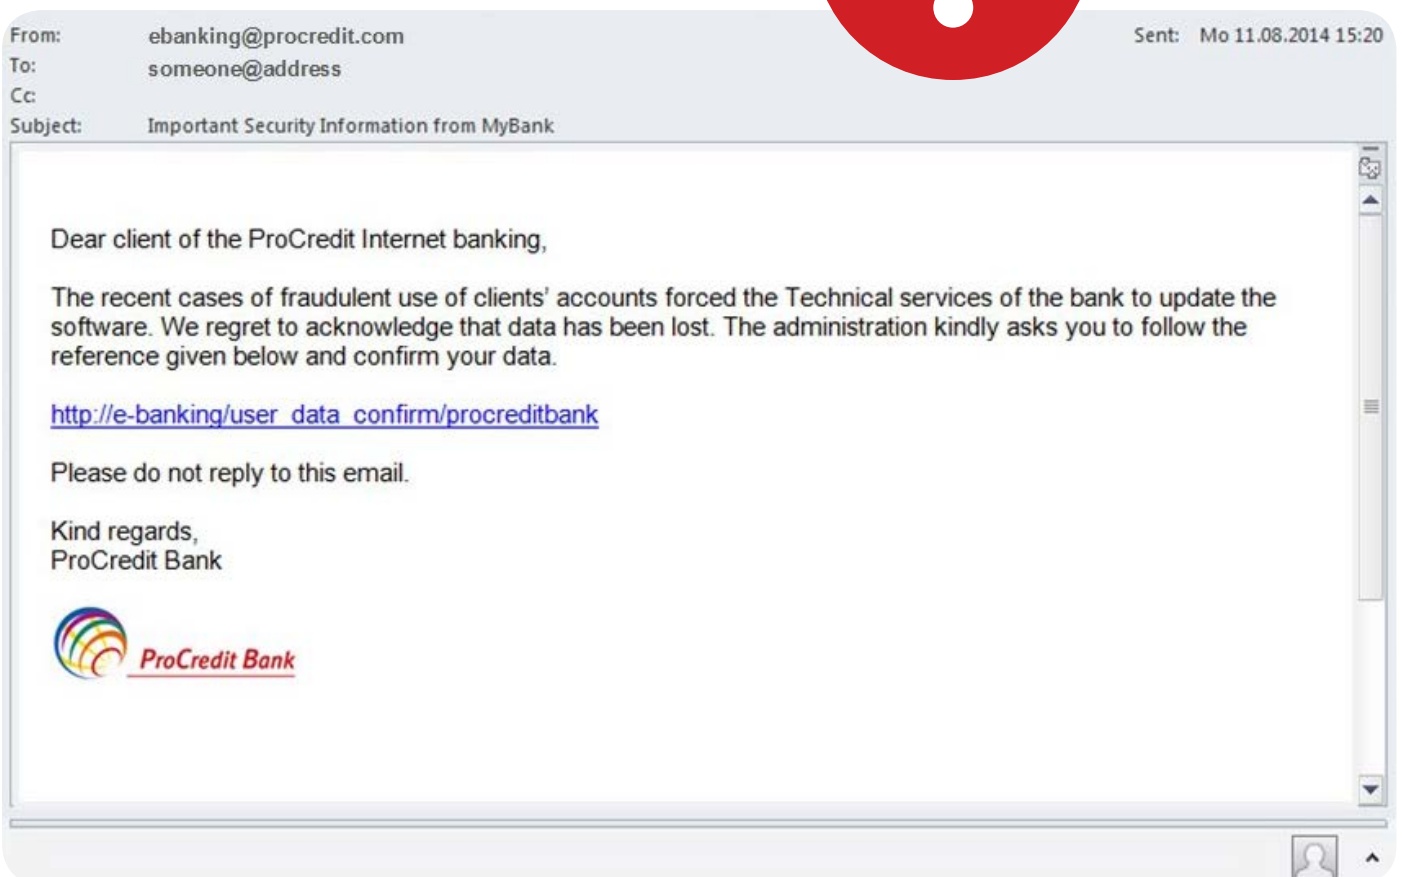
From: ebanking@procredit.com
To: someone@address
Cc:
Subject: Important Security Information from MyBank

Sent: Mo 11.08.2014 15:20

Dear client of the ProCredit Internet banking,

The recent cases of fraudulent use of clients' accounts forced the Technical services of the bank to update the software. We regret to acknowledge that data has been lost. The administration kindly asks you to follow the reference given below and confirm your data.

http://e-banking/user_data_confirm/procreditbank

Please do not reply to this email.

Kind regards,
ProCredit Bank

ProCredit Bank